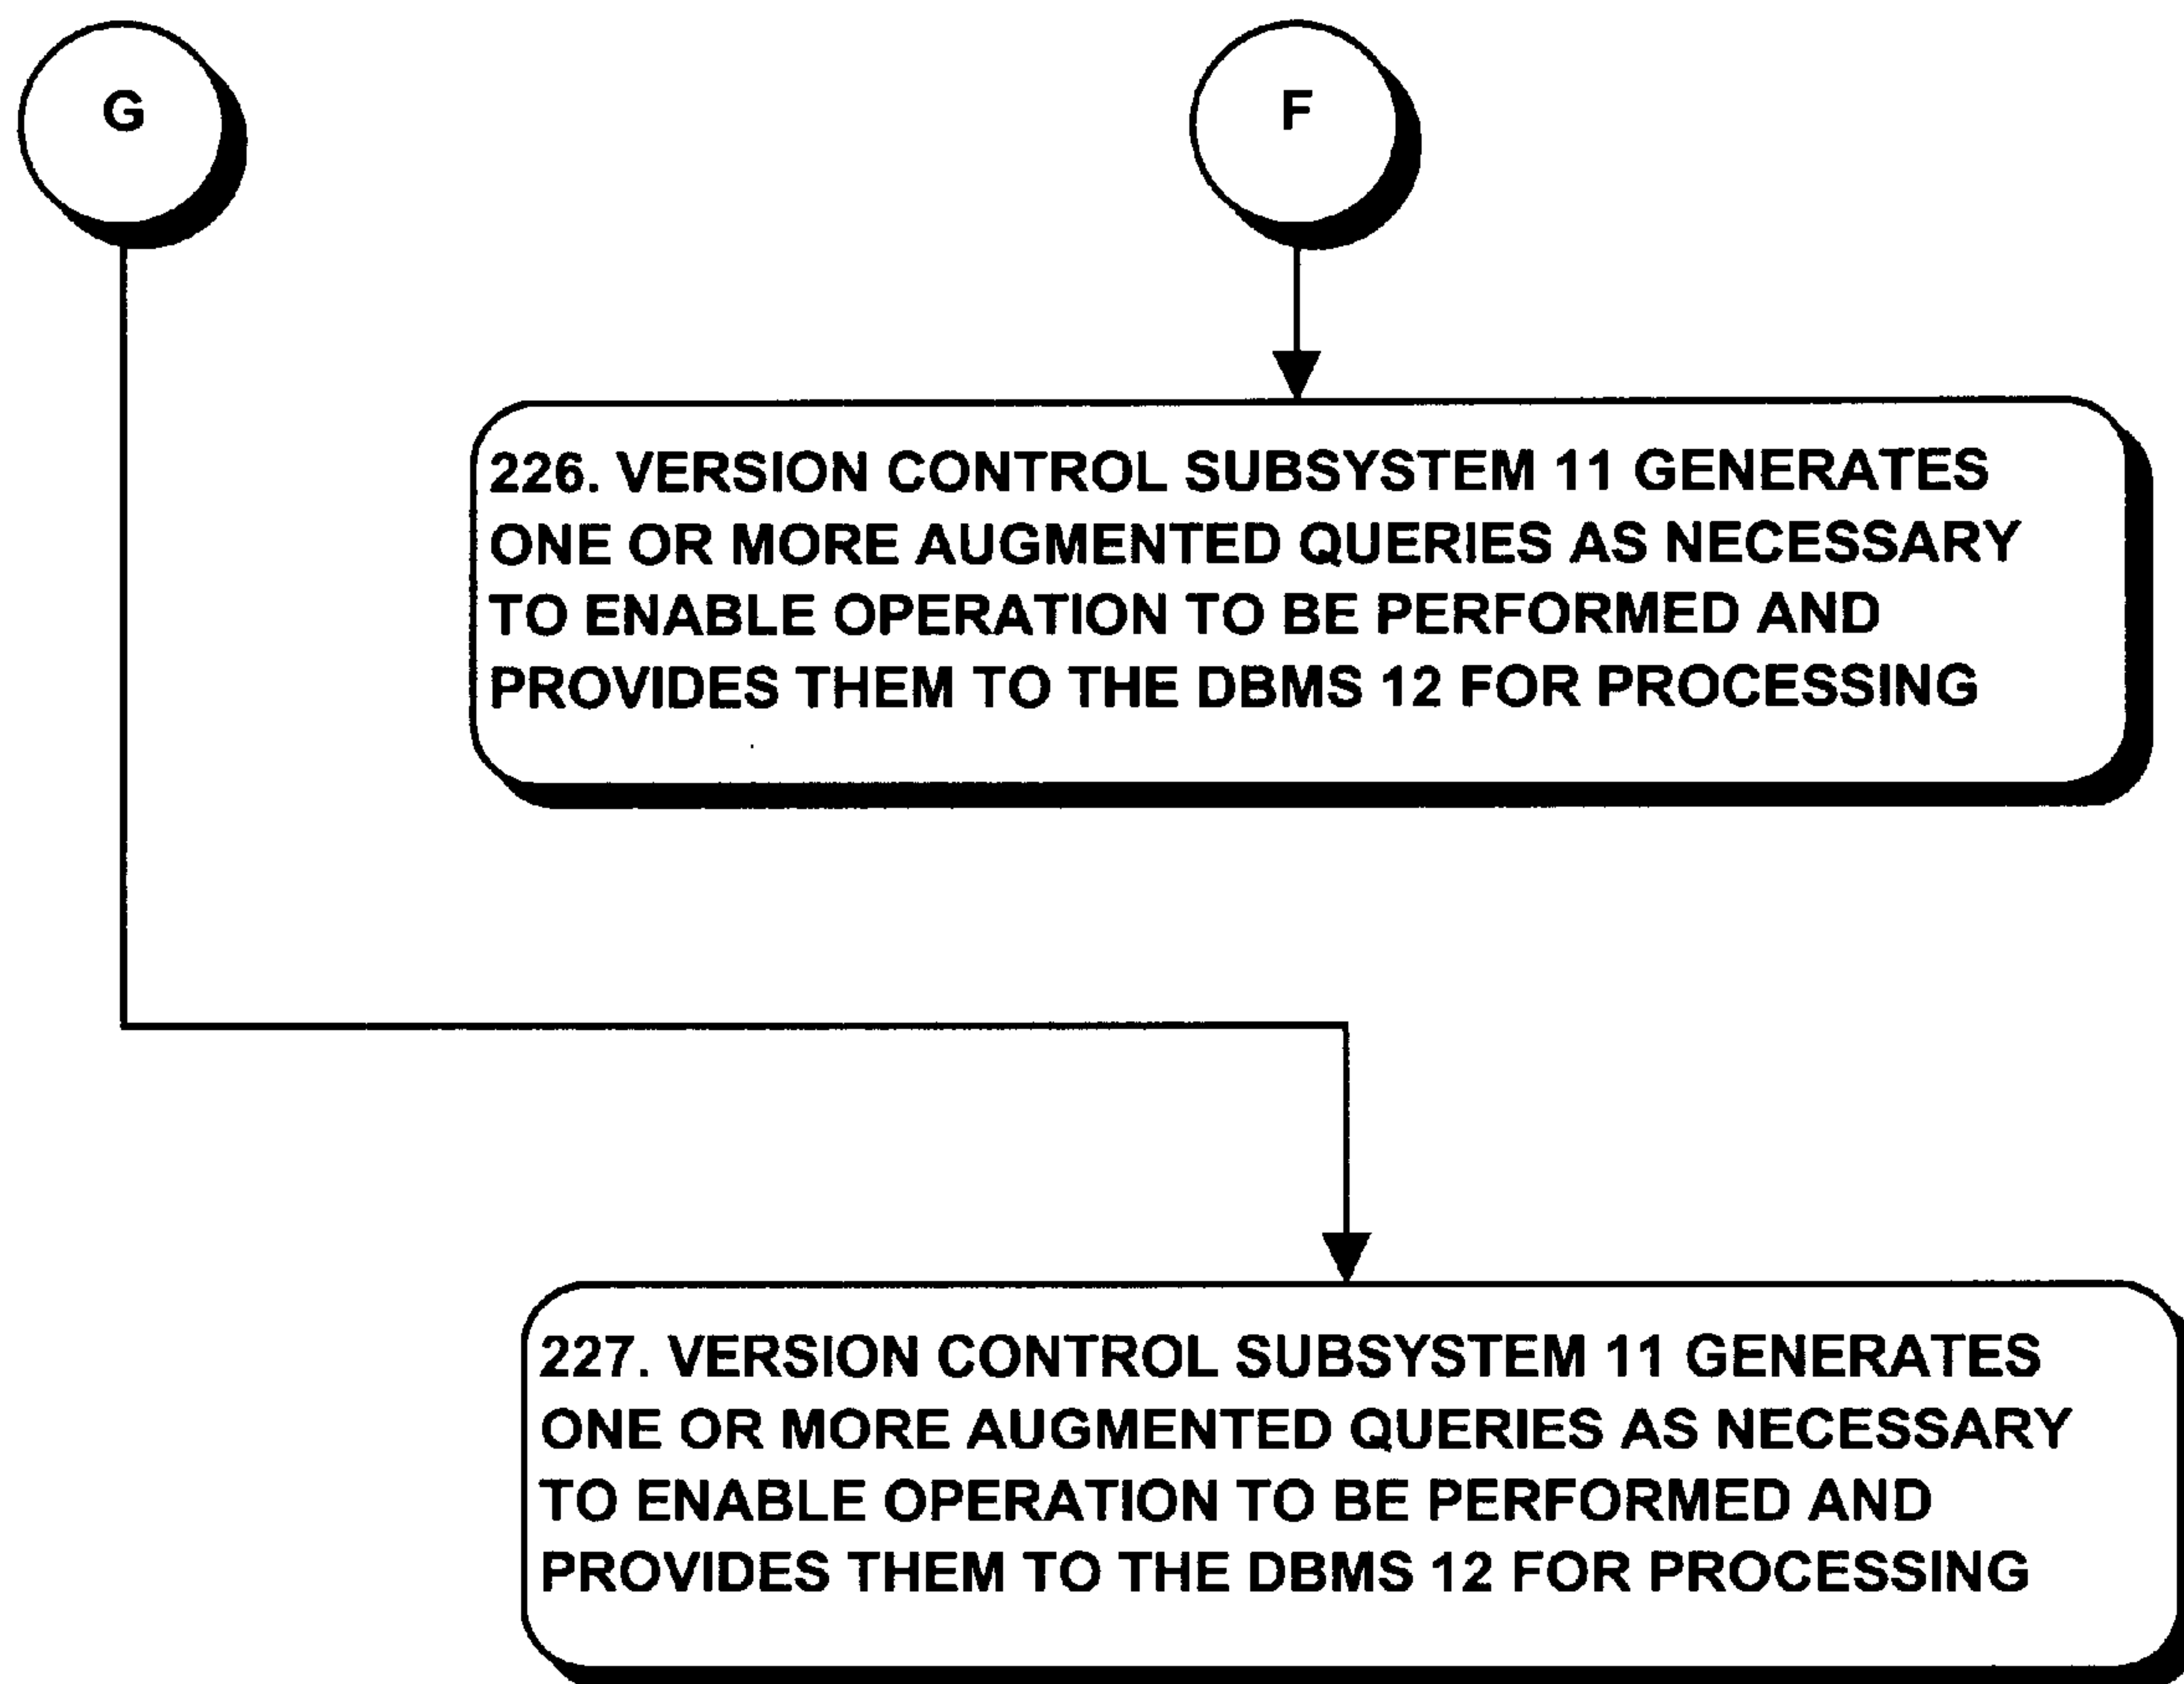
G

F

226. VERSION CONTROL SUBSYSTEM 11 GENERATES ONE OR MORE AUGMENTED QUERIES AS NECESSARY TO ENABLE OPERATION TO BE PERFORMED AND PROVIDES THEM TO THE DBMS 12 FOR PROCESSING

227. VERSION CONTROL SUBSYSTEM 11 GENERATES ONE OR MORE AUGMENTED QUERIES AS NECESSARY TO ENABLE OPERATION TO BE PERFORMED AND PROVIDES THEM TO THE DBMS 12 FOR PROCESSING